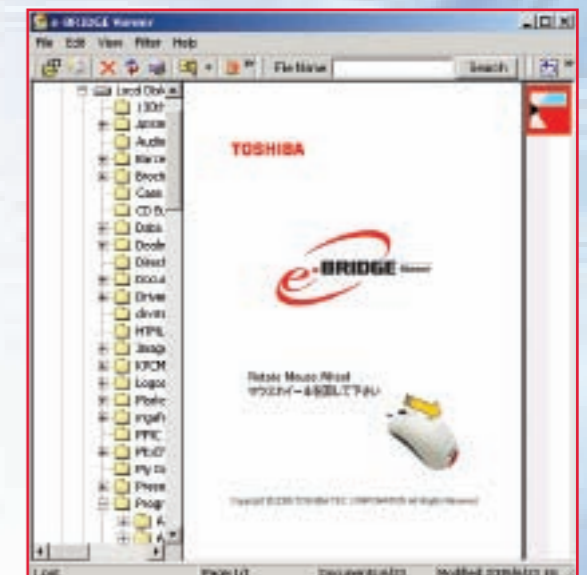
e-BRIDGE Viewer

File Edit View Filter Help

File Name Search

Local Disk
100t
Ambi
Audio
Barco
Broch
Cass
CD Bu
Data
Dealer
Direct
Docu
Driver
divin
HTML
Image
KPCM
Logos
Photo
Imgaft
PPPC
PIcD
My Do
Prese
Progr

TOSHIBA

e-BRIDGE Viewer

Rotate Mouse Wheel
マウスホイールを回転して下さい

Copyright © 2005 TOSHIBA TEC CORPORATION All Rights Reserved

Local Page 1/7 Documents 1/23 Modified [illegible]